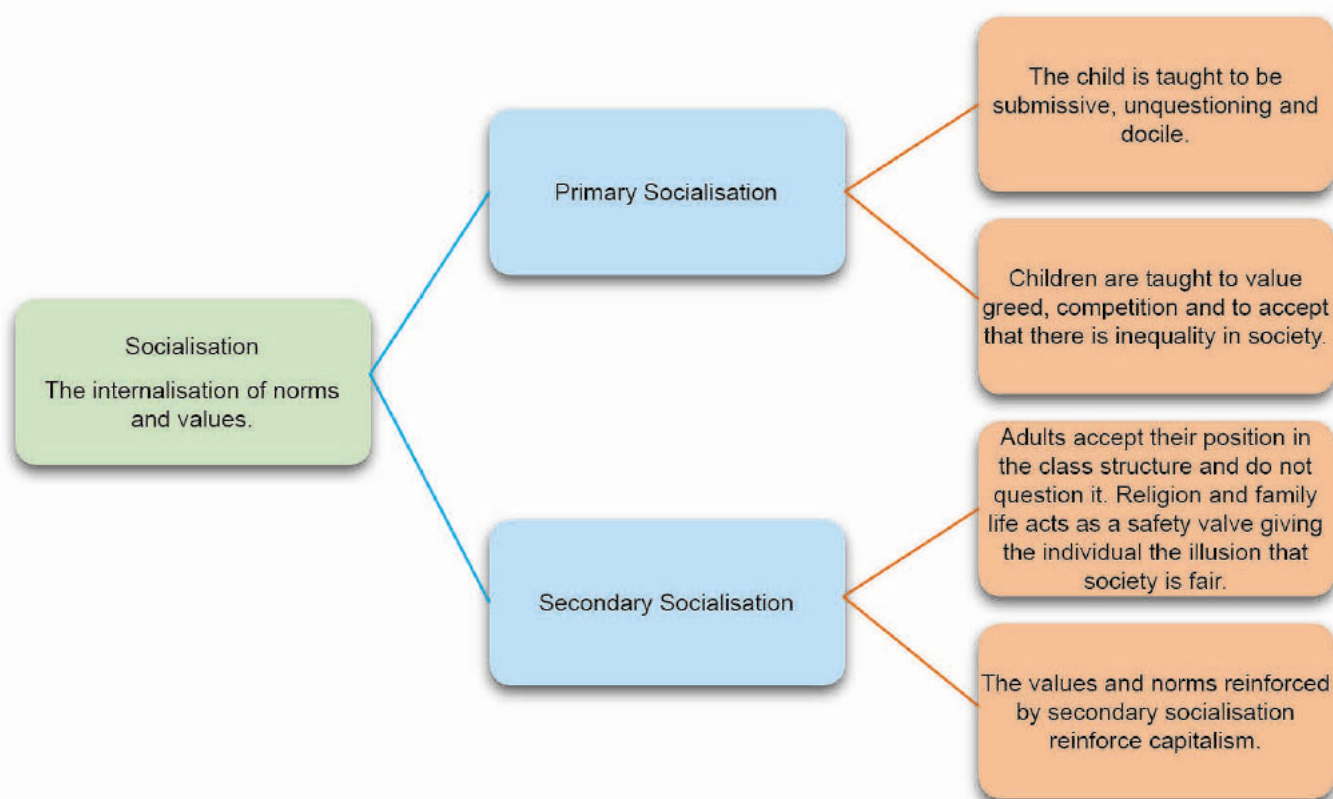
Socialisation

The internalisation of norms and values.

Primary Socialisation

The child is taught to be submissive, unquestioning and docile.

Children are taught to value greed, competition and to accept that there is inequality in society.

Secondary Socialisation

Adults accept their position in the class structure and do not question it. Religion and family life acts as a safety valve giving the individual the illusion that society is fair.

The values and norms reinforced by secondary socialisation reinforce capitalism.